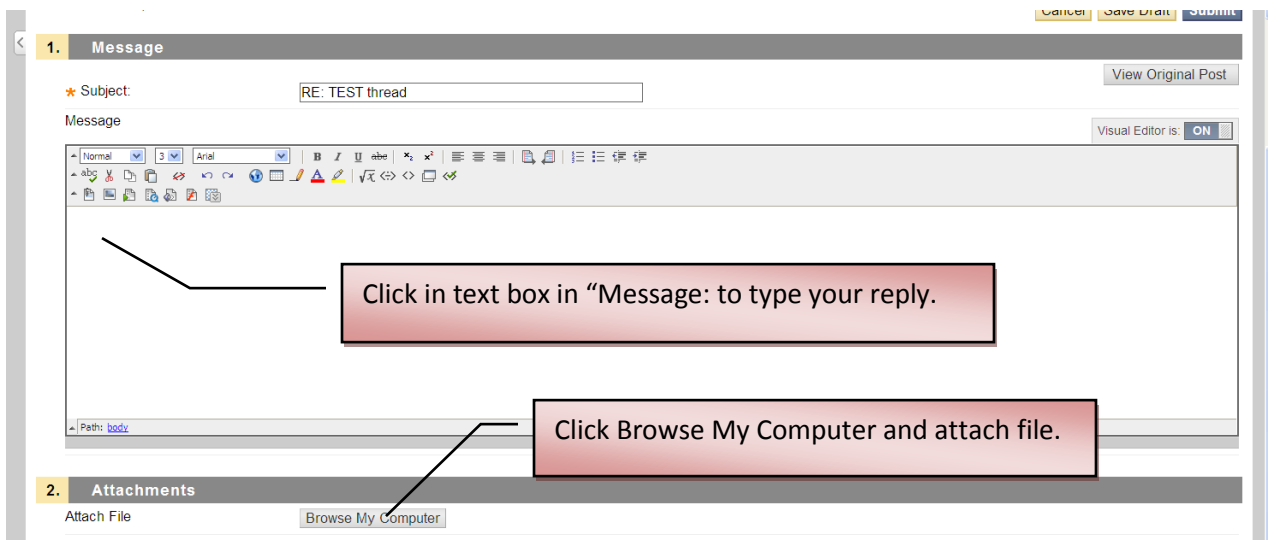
Cancel Save Draft Submit

1. Message

* Subject: RE: TEST thread

View Original Post

Message

Visual Editor is: ON

Normal 3 Arial

B I U abc $x_2$ $x^2$

Path: body

Click in text box in “Message: to type your reply.

Click Browse My Computer and attach file.

2. Attachments

Attach File Browse My Computer